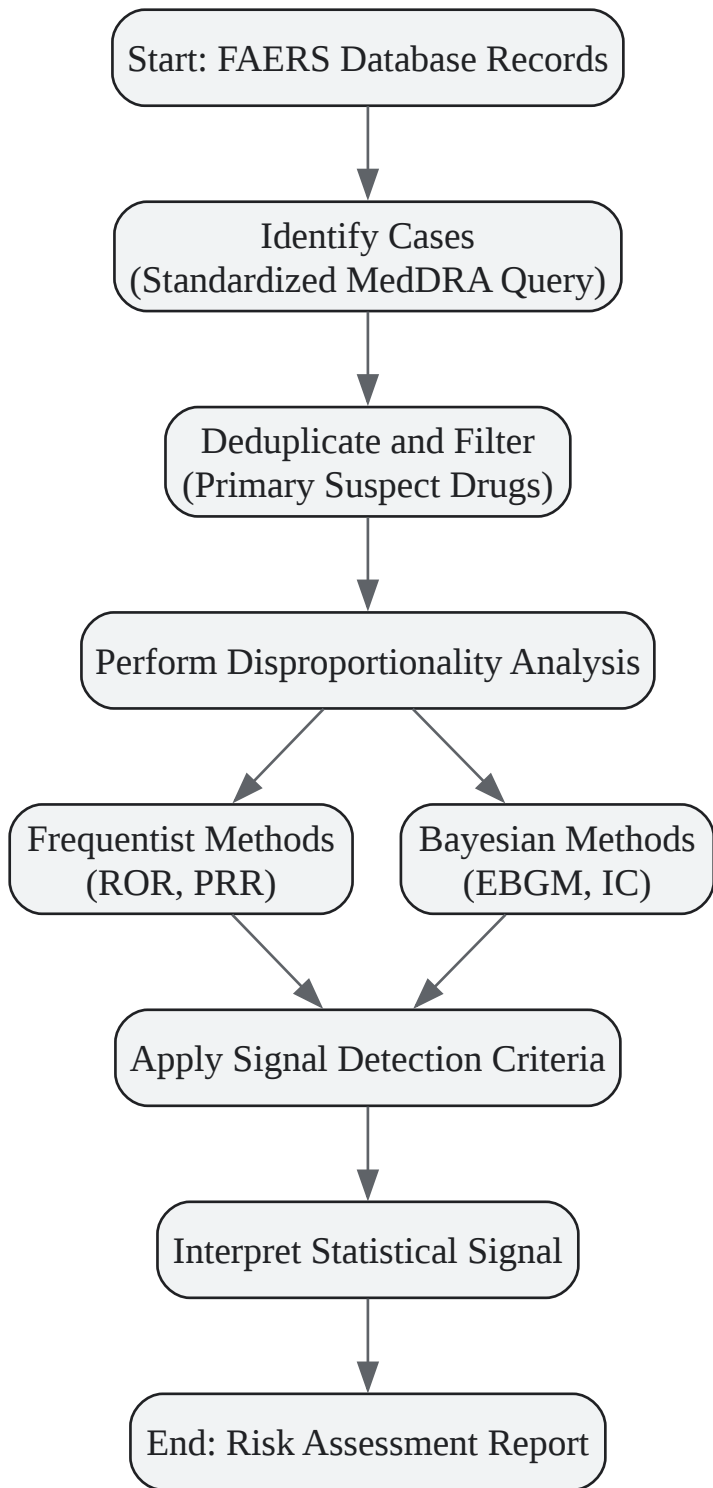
Start: FAERS Database Records

Identify Cases
(Standardized MedDRA Query)

Deduplicate and Filter
(Primary Suspect Drugs)

Perform Disproportionality Analysis

Frequentist Methods
(ROR, PRR)

Bayesian Methods
(EBGM, IC)

Apply Signal Detection Criteria

Interpret Statistical Signal

End: Risk Assessment Report